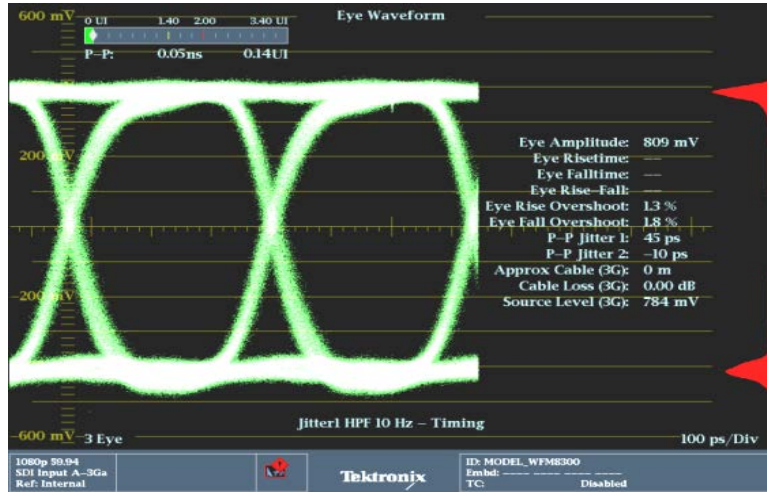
600 mV 0 UI 1.40 2.00 3.40 UI

P–P: 0.05ns 0.14UI

Eye Waveform

200 mV

-200 mV

-600 mV 3 Eye

Eye Amplitude: 809 mV
Eye Risetime: —
Eye Falltime: —
Eye Rise–Fall: —
Eye Rise Overshoot: 1.3 %
Eye Fall Overshoot: 1.8 %
P–P Jitter 1: 45 ps
P–P Jitter 2: –10 ps
Approx Cable (3G): 0 m
Cable Loss (3G): 0.00 dB
Source Level (3G): 784 mV

Jitter1 HPF 10 Hz – Timing

100 ps/Div

1080p 59.94
SDI Input A–3Ga
Ref: Internal

Tektronix

ID: MODEL_WFM8300
Embd: ---- ---- ---- ----
TC: Disabled